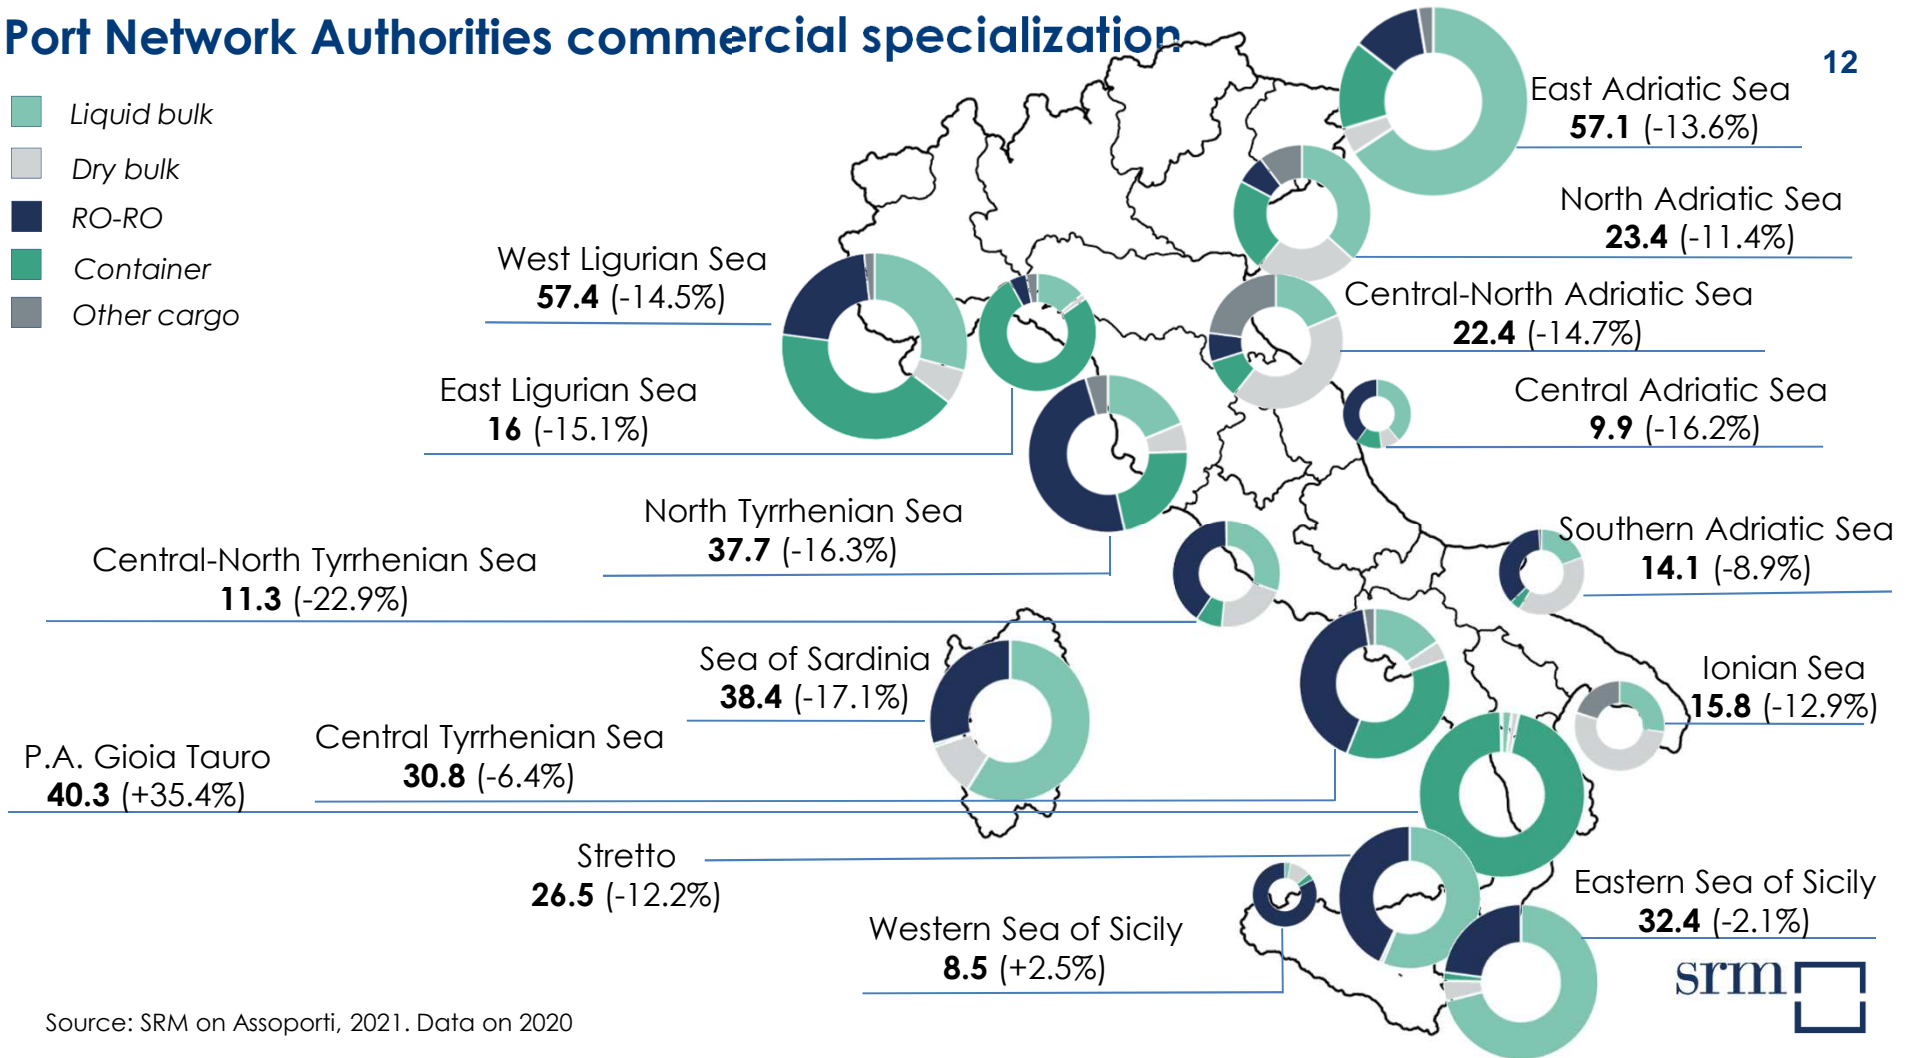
Port Network Authorities commercial specialization

12

Liquid bulk
Dry bulk
RO-RO
Container
Other cargo

East Adriatic Sea
**57.1** (-13.6%)

North Adriatic Sea
**23.4** (-11.4%)

West Ligurian Sea
**57.4** (-14.5%)

Central-North Adriatic Sea
**22.4** (-14.7%)

East Ligurian Sea
**16** (-15.1%)

Central Adriatic Sea
**9.9** (-16.2%)

North Tyrrhenian Sea
**37.7** (-16.3%)

Southern Adriatic Sea
**14.1** (-8.9%)

Central-North Tyrrhenian Sea
**11.3** (-22.9%)

Sea of Sardinia
**38.4** (-17.1%)

Ionian Sea
**15.8** (-12.9%)

Central Tyrrhenian Sea
**30.8** (-6.4%)

P.A. Gioia Tauro
**40.3** (+35.4%)

Stretto
**26.5** (-12.2%)

Eastern Sea of Sicily
**32.4** (-2.1%)

Western Sea of Sicily
**8.5** (+2.5%)

srm

Source: SRM on Assoporti, 2021. Data on 2020